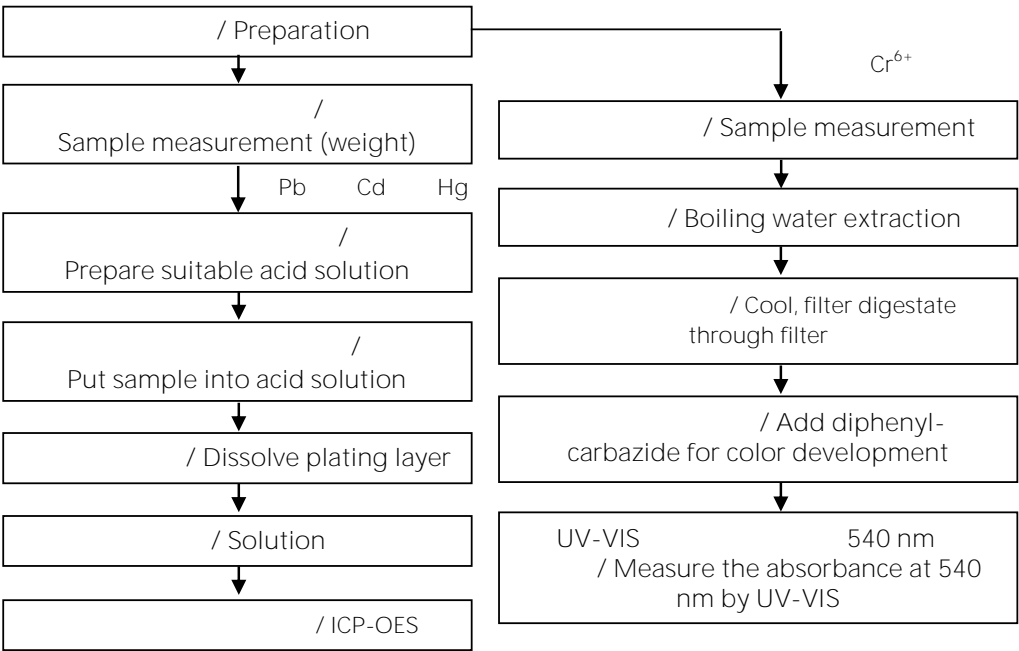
/ Preparation

/
Sample measurement (weight)

Pb Cd Hg

/
Prepare suitable acid solution

/
Put sample into acid solution

/ Dissolve plating layer

/ Solution

/ ICP-OES

$Cr^{6+}$

/ Sample measurement

/ Boiling water extraction

/ Cool, filter digestate through filter

/ Add diphenylcarbazide for color development

UV-VIS 540 nm
/ Measure the absorbance at 540 nm by UV-VIS